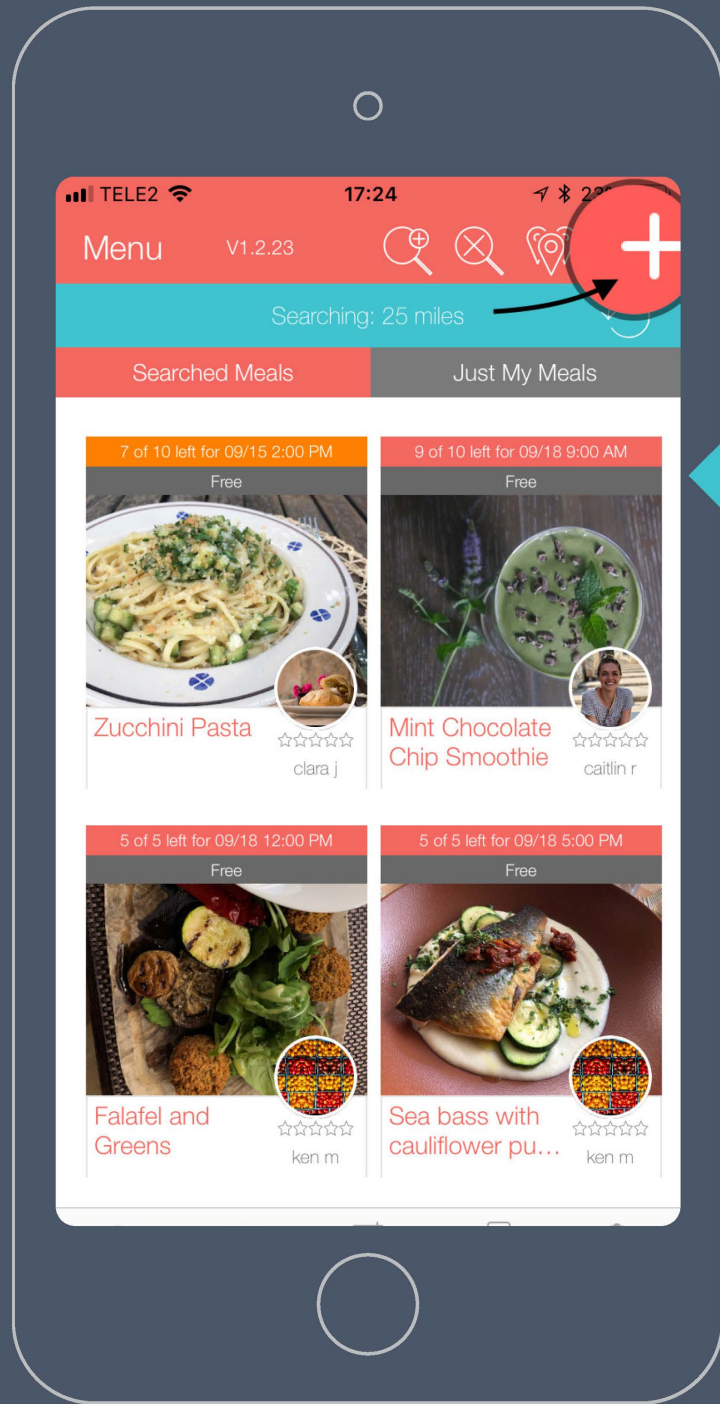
TELE2 17:24 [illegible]

Menu V1.2.23

Searching: 25 miles

Searched Meals

Just My Meals

7 of 10 left for 09/15 2:00 PM

Free

Zucchini Pasta

☆☆☆☆☆

clara j

9 of 10 left for 09/18 9:00 AM

Free

Mint Chocolate Chip Smoothie

☆☆☆☆☆

caitlin r

5 of 5 left for 09/18 12:00 PM

Free

Falafel and Greens

☆☆☆☆☆

ken m

5 of 5 left for 09/18 5:00 PM

Free

Sea bass with cauliflower pu…

☆☆☆☆☆

ken m